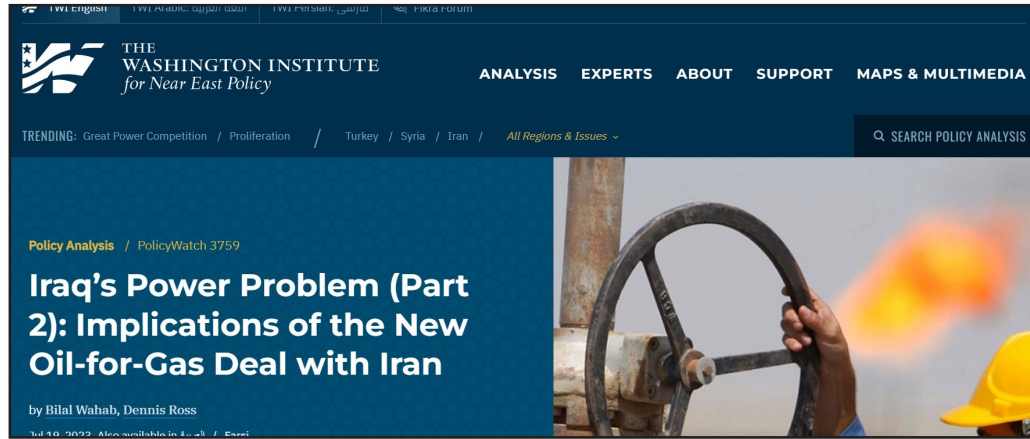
TWI English | TWI Arabic: اللغة العربية | TWI Persian: فارسی | Fikra Forum

THE WASHINGTON INSTITUTE for Near East Policy

ANALYSIS EXPERTS ABOUT SUPPORT MAPS & MULTIMEDIA

TRENDING: Great Power Competition / Proliferation / Turkey / Syria / Iran / All Regions & Issues

SEARCH POLICY ANALYSIS

Policy Analysis / PolicyWatch 3759

Iraq's Power Problem (Part 2): Implications of the New Oil-for-Gas Deal with Iran

by Bilal Wahab, Dennis Ross

Jul 19, 2023 Also available in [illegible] / Farsi